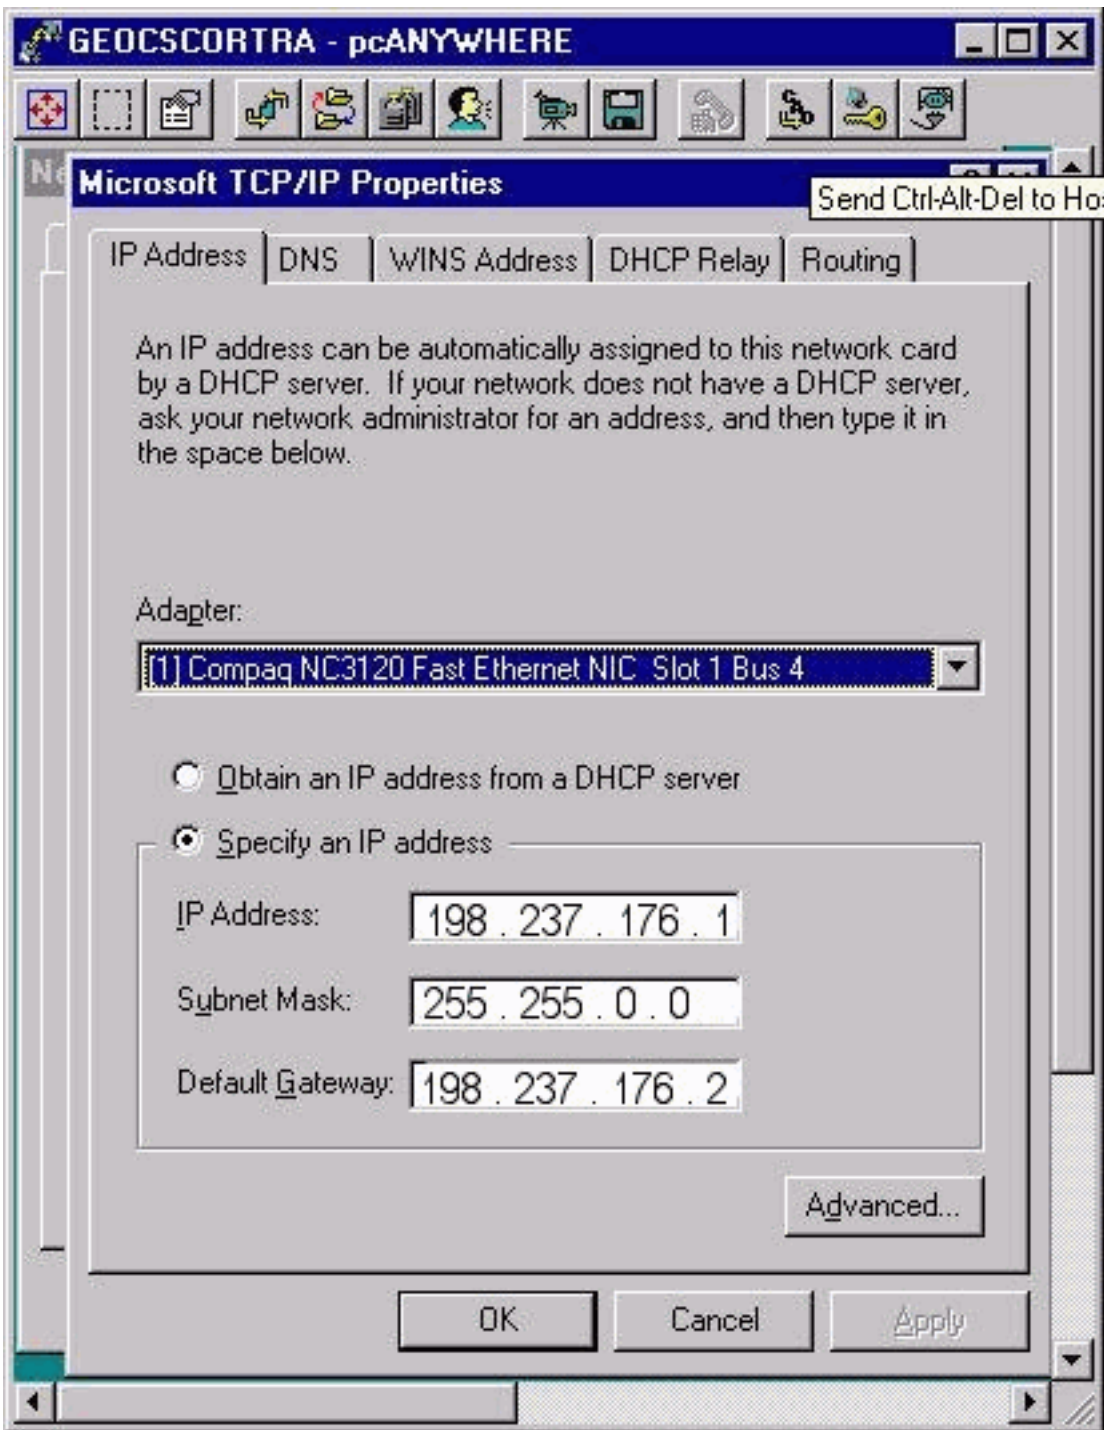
GEOCSCORTRA - pcANYWHERE

Ne

Microsoft TCP/IP Properties

Send Ctrl-Alt-Del to Ho

IP Address | DNS | WINS Address | DHCP Relay | Routing

An IP address can be automatically assigned to this network card by a DHCP server. If your network does not have a DHCP server, ask your network administrator for an address, and then type it in the space below.

Adapter:

[1] Compaq NC3120 Fast Ethernet NIC Slot 1 Bus 4

Obtain an IP address from a DHCP server

Specify an IP address

IP Address: 198 . 237 . 176 . 1

Subnet Mask: 255 . 255 . 0 . 0

Default Gateway: 198 . 237 . 176 . 2

Advanced...

OK | Cancel | Apply